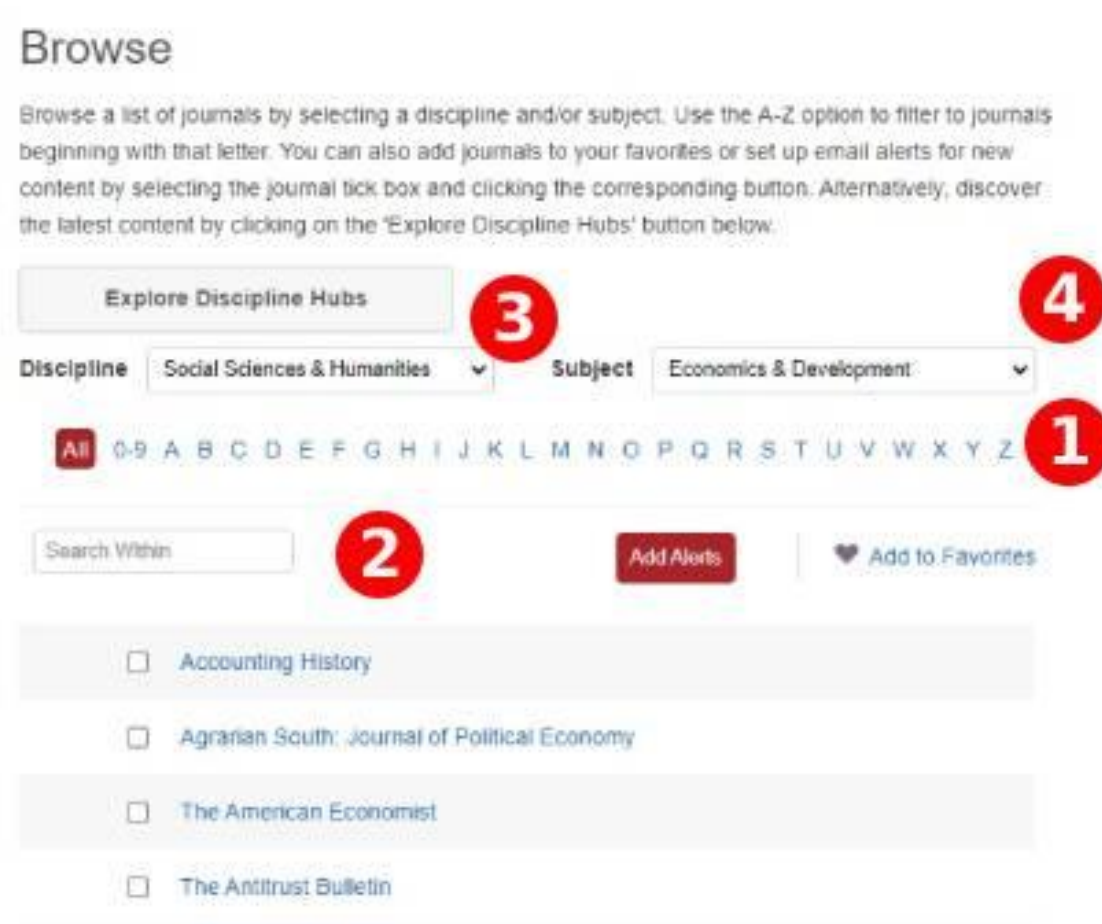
Browse

Browse a list of journals by selecting a discipline and/or subject. Use the A-Z option to filter to journals beginning with that letter. You can also add journals to your favorites or set up email alerts for new content by selecting the journal tick box and clicking the corresponding button. Alternatively, discover the latest content by clicking on the 'Explore Discipline Hubs' button below.

Explore Discipline Hubs

3

4

Discipline Social Sciences & Humanities

Subject Economics & Development

All 0-9 A B C D E F G H I J K L M N O P Q R S T U V W X Y Z

1

Search Within

2

Add Alerts

Add to Favorites

Accounting History

Agrarian South: Journal of Political Economy

The American Economist

The Antitrust Bulletin